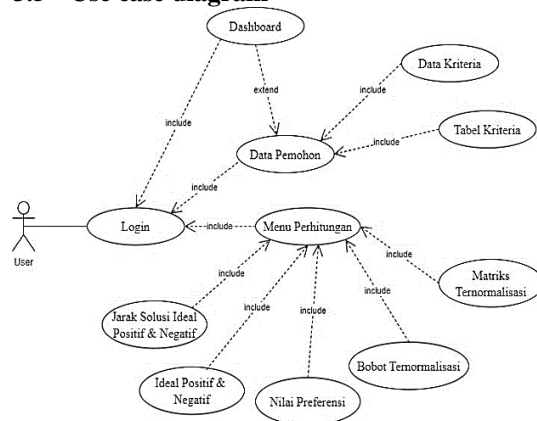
3.3 Use case diagram

Dashboard

extend

include

Data Kriteria

include

Tabel Kriteria

include

Data Pemohon

include

User

Login

include

Menu Perhitungan

include

include

include

include

include

Matriks Ternormalisasi

Jarak Solusi Ideal Positif & Negatif

Ideal Positif & Negatif

Nilai Preferensi

Bobot Ternormalisasi